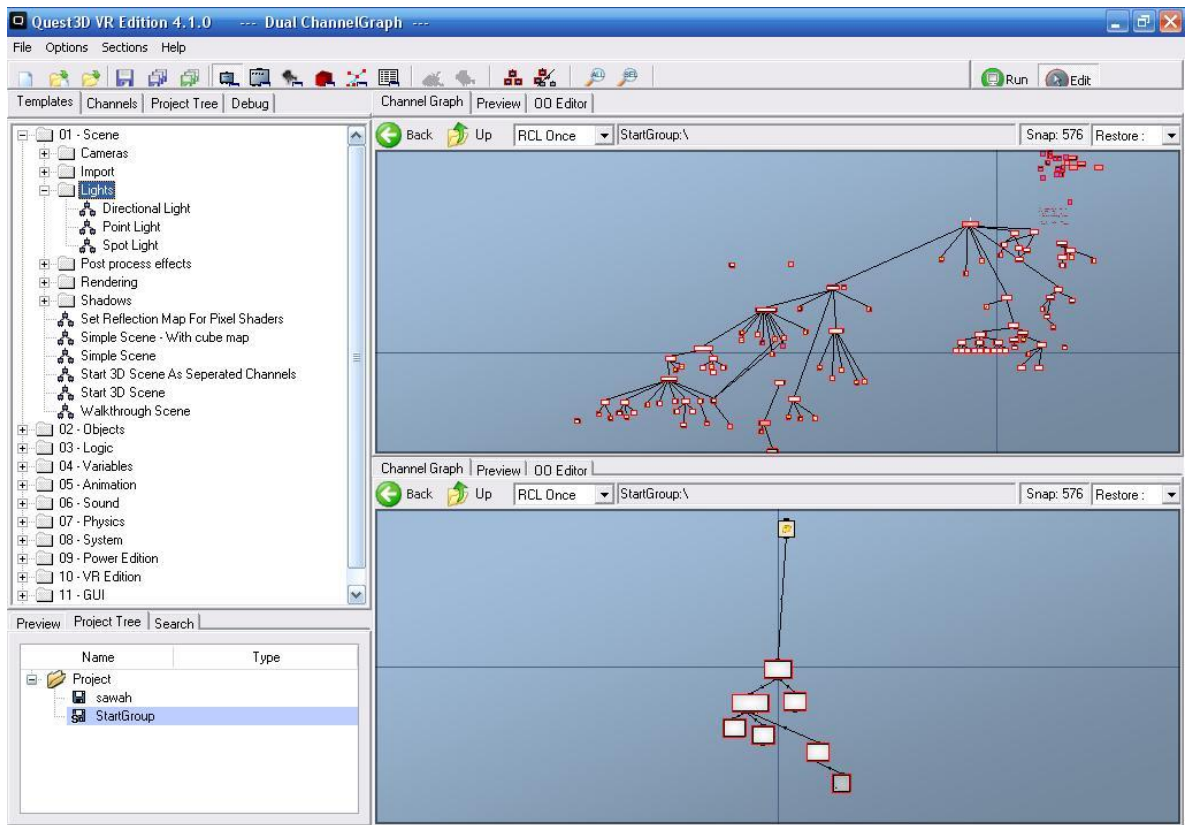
Quest3D VR Edition 4.1.0 --- Dual ChannelGraph ---

File Options Sections Help

Run Edit

Templates | Channels | Project Tree | Debug

01 - Scene
Cameras
Import
Lights
Directional Light
Point Light
Spot Light
Post process effects
Rendering
Shadows
Set Reflection Map For Pixel Shaders
Simple Scene - With cube map
Simple Scene
Start 3D Scene As Seperated Channels
Start 3D Scene
Walkthrough Scene
02 - Objects
03 - Logic
04 - Variables
05 - Animation
06 - Sound
07 - Physics
08 - System
09 - Power Edition
10 - VR Edition
11 - GUI

Preview | Project Tree | Search

| Name | Type |
|---|---|
| Project | |
| sawah | |
| StartGroup | |

Channel Graph | Preview | OO Editor

Back Up RCL Once StartGroup:\ Snap: 576 Restore :

Channel Graph | Preview | OO Editor

Back Up RCL Once StartGroup:\ Snap: 576 Restore :